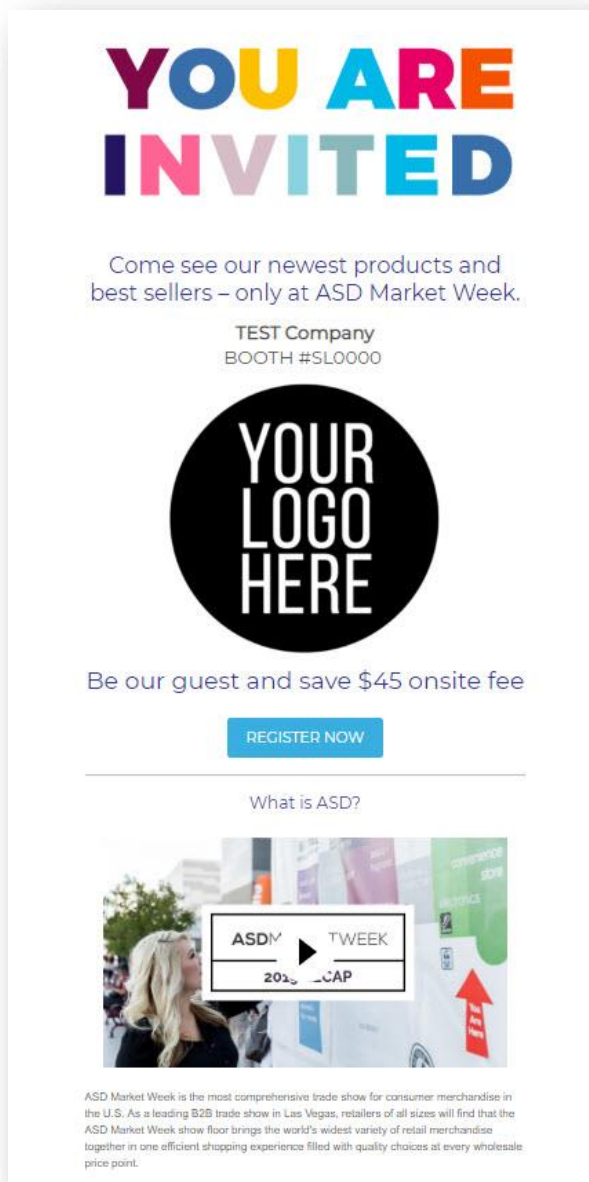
YOU ARE INVITED

Come see our newest products and best sellers – only at ASD Market Week.

TEST Company
BOOTH #SL0000

YOUR LOGO HERE

Be our guest and save $45 onsite fee

REGISTER NOW

What is ASD?

ASD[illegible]TWEEK
201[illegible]CAP

ASD Market Week is the most comprehensive trade show for consumer merchandise in the U.S. As a leading B2B trade show in Las Vegas, retailers of all sizes will find that the ASD Market Week show floor brings the world's widest variety of retail merchandise together in one efficient shopping experience filled with quality choices at every wholesale price point.